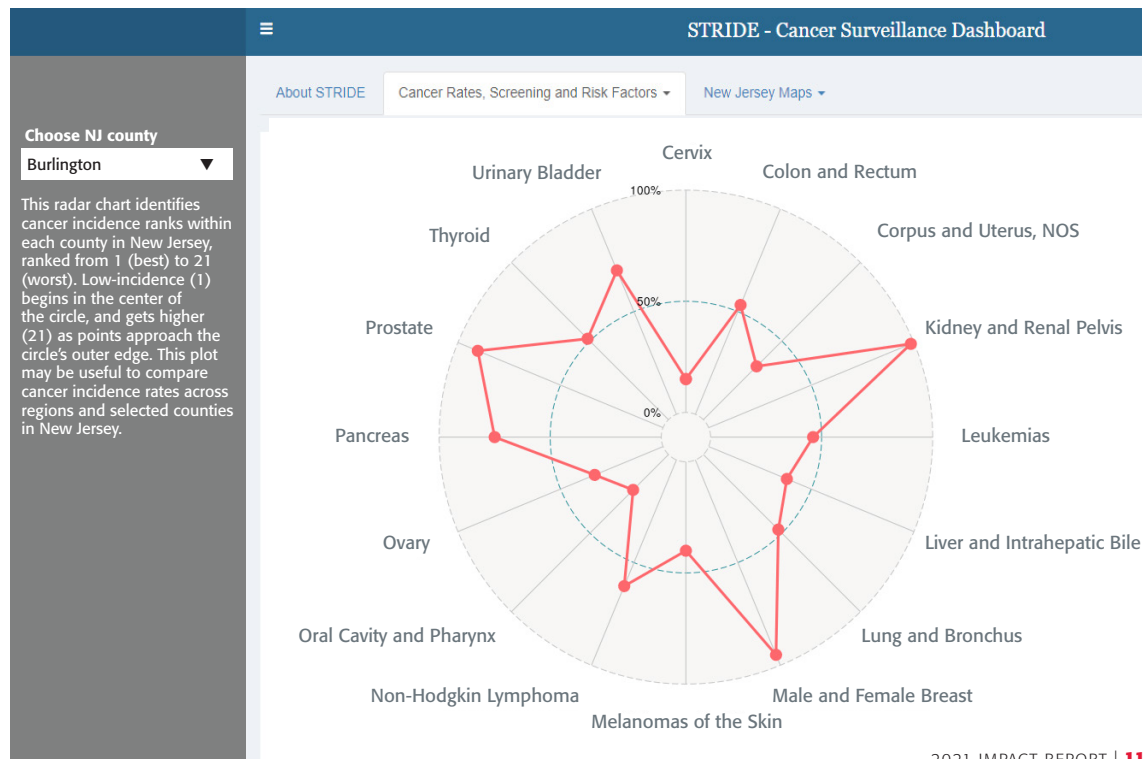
≡ STRIDE - Cancer Surveillance Dashboard

About STRIDE | Cancer Rates, Screening and Risk Factors ▾ | New Jersey Maps ▾

Choose NJ county

Burlington ▼

This radar chart identifies cancer incidence ranks within each county in New Jersey, ranked from 1 (best) to 21 (worst). Low-incidence (1) begins in the center of the circle, and gets higher (21) as points approach the circle's outer edge. This plot may be useful to compare cancer incidence rates across regions and selected counties in New Jersey.

Cervix
Colon and Rectum
Corpus and Uterus, NOS
Kidney and Renal Pelvis
Leukemias
Liver and Intrahepatic Bile
Lung and Bronchus
Male and Female Breast
Melanomas of the Skin
Non-Hodgkin Lymphoma
Oral Cavity and Pharynx
Ovary
Pancreas
Prostate
Thyroid
Urinary Bladder
100%
50%
0%

2021 IMPACT REPORT | 11